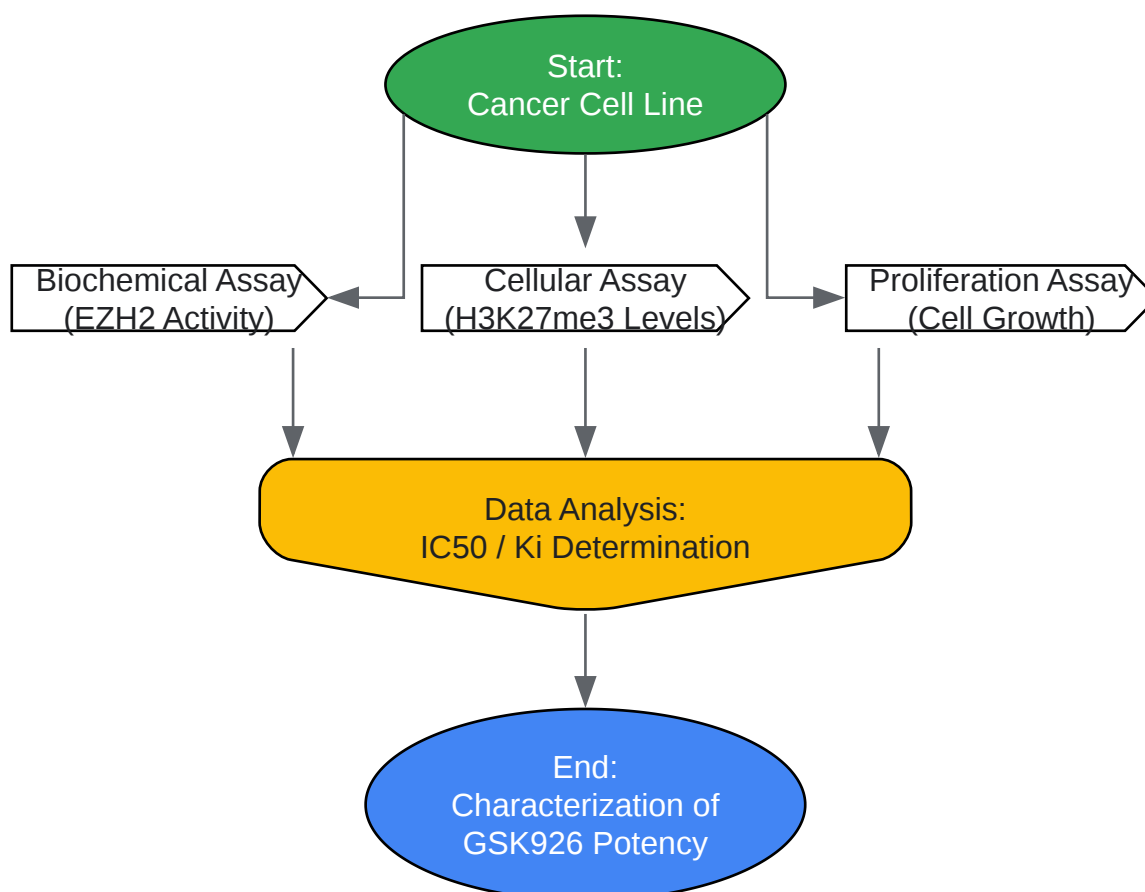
Start:
Cancer Cell Line

Biochemical Assay
(EZH2 Activity)

Cellular Assay
(H3K27me3 Levels)

Proliferation Assay
(Cell Growth)

Data Analysis:
IC50 / Ki Determination

End:
Characterization of
GSK926 Potency